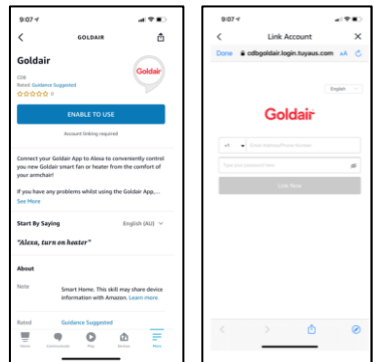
9:07

GOLDAIR

Goldair

CDB
Rated: Guidance Suggested

Goldair

ENABLE TO USE

Account linking required

Connect your Goldair App to Alexa to conveniently control you new Goldair smart fan or heater from the comfort of your armchair!

If you have any problems whilst using the Goldair App,...

See More

Start By Saying

English (AU)

"Alexa, turn on heater"

About

Note

Smart Home. This skill may share device information with Amazon. Learn more.

Rated

Guidance Suggested

Home Communicate Play Devices More

9:07

Link Account

Done

cdbgoldair.login.tuyaus.com

AA

English

Goldair

+61

Enter Mobile/Phone Number

Type your password here

Link Now